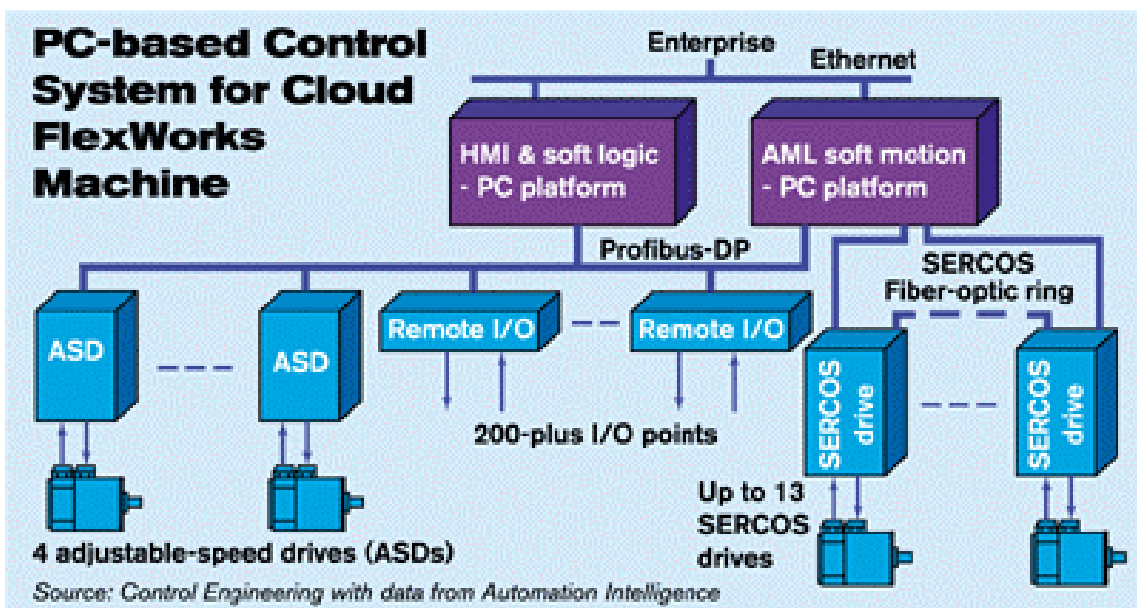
PC-based Control System for Cloud FlexWorks Machine

Enterprise

Ethernet

HMI & soft logic
- PC platform

AML soft motion
- PC platform

Profibus-DP

SERCOS
Fiber-optic ring

ASD

ASD

Remote I/O

Remote I/O

SERCOS drive

SERCOS drive

200-plus I/O points

Up to 13 SERCOS drives

4 adjustable-speed drives (ASDs)

Source: Control Engineering with data from Automation Intelligence